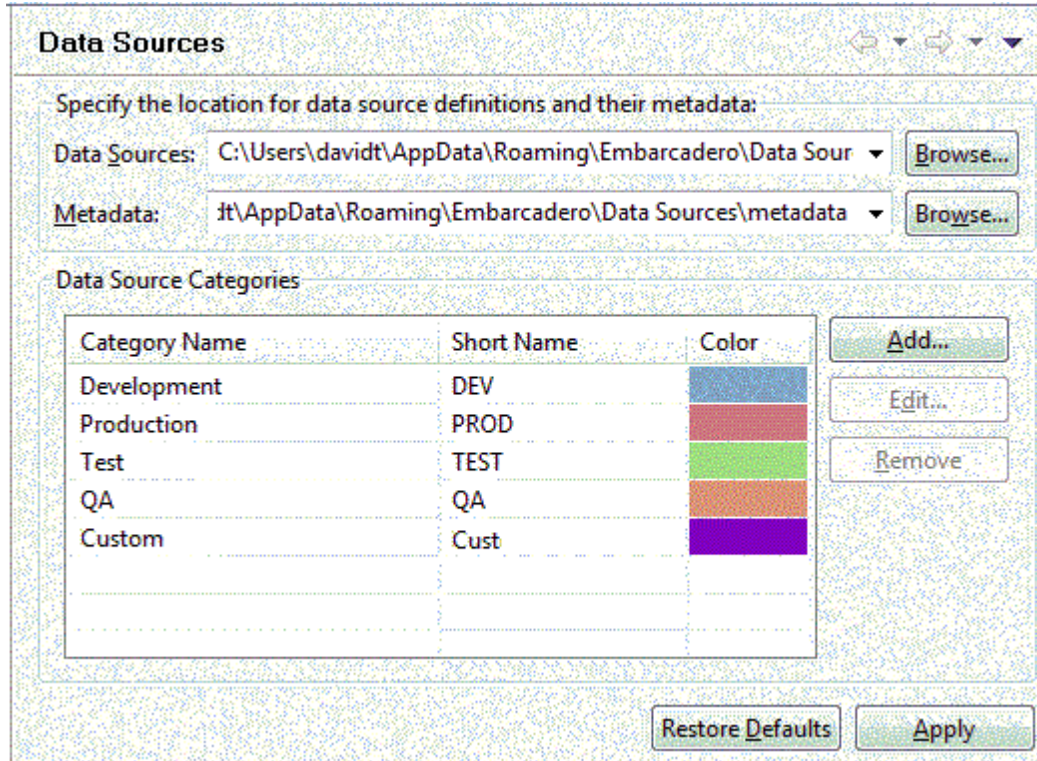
Data Sources

Specify the location for data source definitions and their metadata:

Data Sources: C:\Users\davidt\AppData\Roaming\Embarcadero\Data Sour Browse...

Metadata: dt\AppData\Roaming\Embarcadero\Data Sources\metadata Browse...

Data Source Categories

| Category Name | Short Name | Color |
|---|---|---|
| Development | DEV | |
| Production | PROD | |
| Test | TEST | |
| QA | QA | |
| Custom | Cust | |

Add...

Edit...

Remove

Restore Defaults

Apply